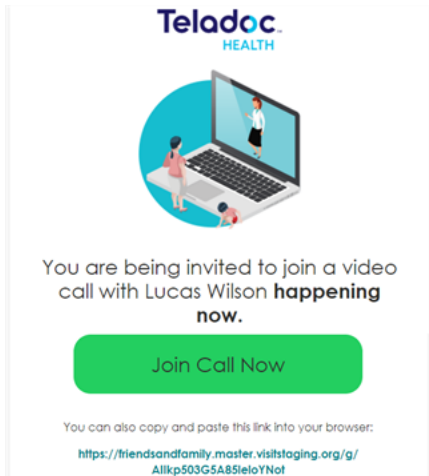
Teladoc.
HEALTH

You are being invited to join a video call with Lucas Wilson happening now.

Join Call Now

You can also copy and paste this link into your browser:

https://friendsandfamily.master.visitstaging.org/g/Allkp503G5A85leloYNot